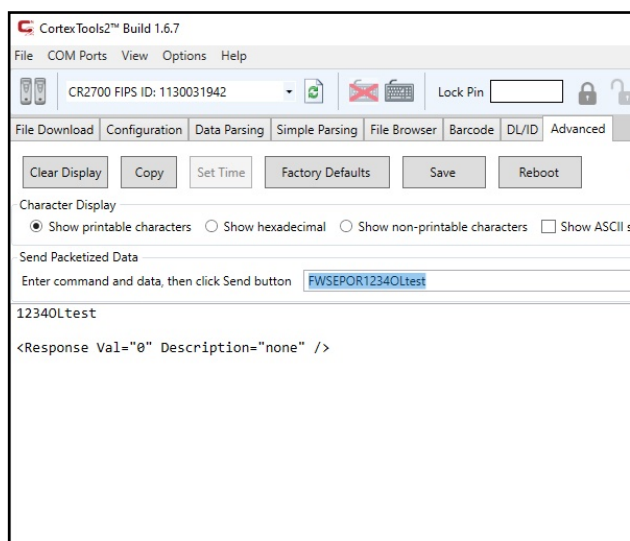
CortexTools2™ Build 1.6.7

File COM Ports View Options Help

CR2700 FIPS ID: 1130031942

Lock Pin

File Download | Configuration | Data Parsing | Simple Parsing | File Browser | Barcode | DL/ID | Advanced

Clear Display Copy Set Time Factory Defaults Save Reboot

Character Display

Show printable characters Show hexadecimal Show non-printable characters Show ASCII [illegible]

Send Packetized Data

Enter command and data, then click Send button FWSEPOR1234OLtest

1234OLtest

<Response Val="0" Description="none" />